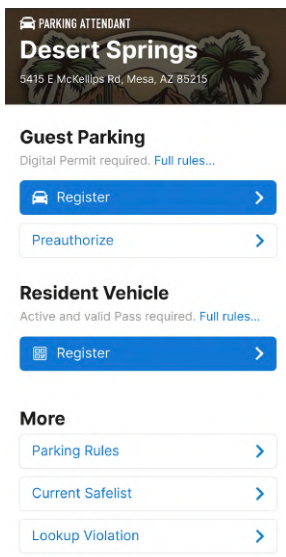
PARKING ATTENDANT

Desert Springs

5415 E McKellips Rd, Mesa, AZ 85215

Guest Parking

Digital Permit required. Full rules...

Register

Preauthorize

Resident Vehicle

Active and valid Pass required. Full rules...

Register

More

Parking Rules

Current Safelist

Lookup Violation